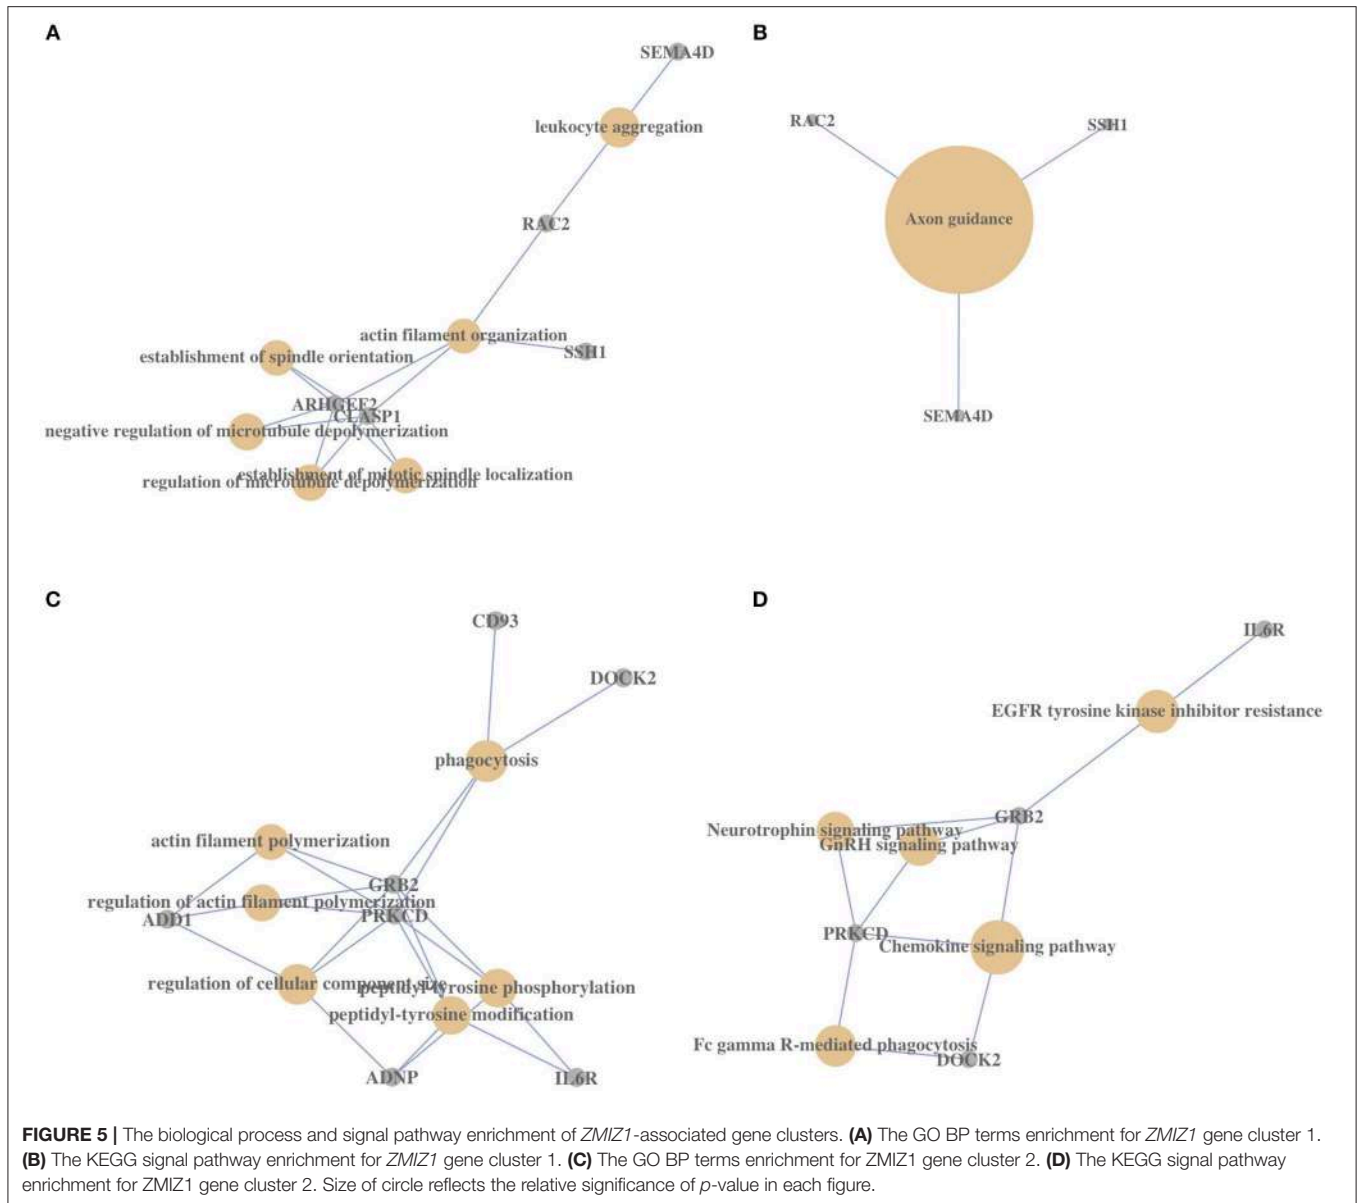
A

SEMA4D

leukocyte aggregation

RAC2

actin filament organization

establishment of spindle orientation

SSH1

ARHGEF2

CLASP1

negative regulation of microtubule depolymerization

establishment of mitotic spindle localization

regulation of microtubule depolymerization

B

RAC2

SSH1

Axon guidance

SEMA4D

C

CD93

DOCK2

phagocytosis

actin filament polymerization

GRB2

regulation of actin filament polymerization

ADD1

PRKCD

regulation of cellular component size

peptidyl-tyrosine phosphorylation

peptidyl-tyrosine modification

ADNP

IL6R

D

IL6R

EGFR tyrosine kinase inhibitor resistance

GRB2

Neurotrophin signaling pathway

GnRH signaling pathway

PRKCD

Chemokine signaling pathway

Fc gamma R-mediated phagocytosis

DOCK2

**FIGURE 5 |** The biological process and signal pathway enrichment of *ZMIZ1*-associated gene clusters. **(A)** The GO BP terms enrichment for *ZMIZ1* gene cluster 1. **(B)** The KEGG signal pathway enrichment for *ZMIZ1* gene cluster 1. **(C)** The GO BP terms enrichment for ZMIZ1 gene cluster 2. **(D)** The KEGG signal pathway enrichment for ZMIZ1 gene cluster 2. Size of circle reflects the relative significance of *p*-value in each figure.